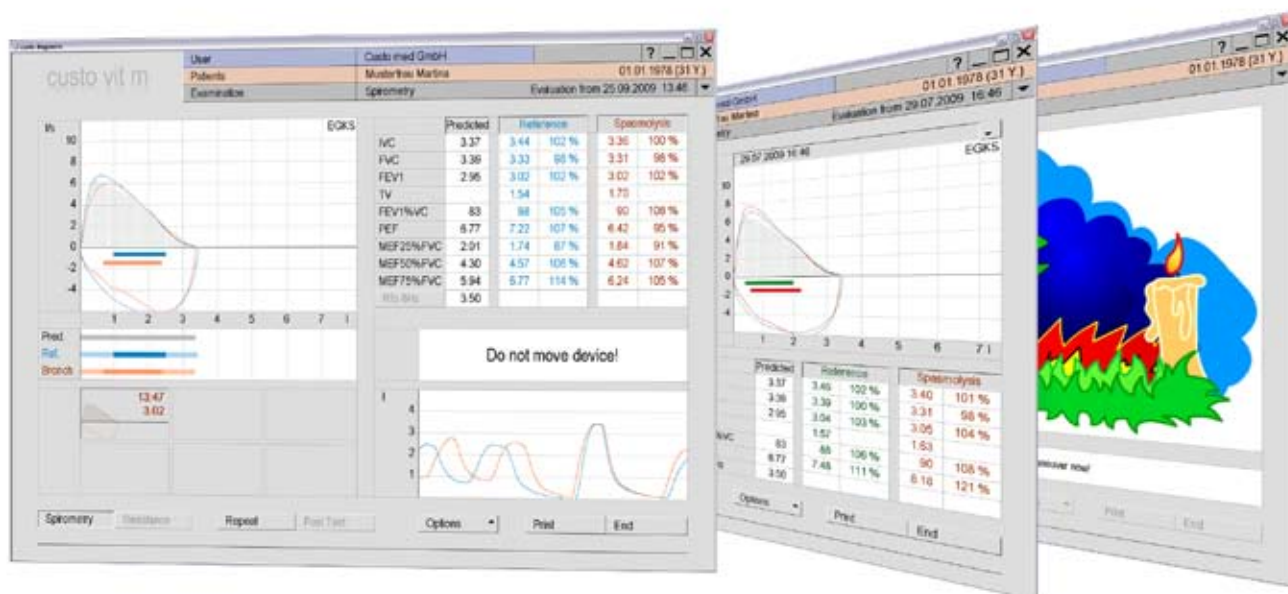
custo vit m

User | Custo med GmbH
Patients | Mustermann Martina | 01.01.1978 (31 Y)
Examination | Spirometry | Evaluation from 25.09.2009 13:46

? _ □ X

l/s
10
8
6
4
2
0
-2
-4
EGKS
1 2 3 4 5 6 7 l

Pred.
Ref.
Broncs

13:47
3.02

| | Predicted | Reference | | Spasmolysis | |
|---|---|---|---|---|---|
| IVC | 3.37 | 3.44 | 102 % | 3.36 | 100 % |
| FVC | 3.36 | 3.33 | 98 % | 3.31 | 98 % |
| FEV1 | 2.96 | 3.02 | 102 % | 3.02 | 102 % |
| TV | | 1.54 | | 1.70 | |
| FEV1%VC | 83 | 88 | 105 % | 90 | 108 % |
| PEF | 6.77 | 7.22 | 107 % | 6.42 | 95 % |
| MEF25%FVC | 2.01 | 1.74 | 87 % | 1.84 | 91 % |
| MEF50%FVC | 4.30 | 4.57 | 106 % | 4.62 | 107 % |
| MEF75%FVC | 5.94 | 6.77 | 114 % | 6.24 | 105 % |
| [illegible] | 3.50 | | | | |

Do not move device!

l
4
3
2
1

Spirometry | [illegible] | Repeat | Post Test | Options | Print | End

? _ □ X
01.01.1978 (31 Y)
Evaluation from 29.07.2009 16:46
29.07.2009 16:46
EGKS
10
8
6
4
2
0
-2
-4
1 2 3 4 5 6 7 l

| Predicted | Reference | | Spasmolysis | |
|---|---|---|---|---|
| 3.37 | 3.46 | 102 % | 3.40 | 101 % |
| 3.36 | 3.39 | 100 % | 3.31 | 98 % |
| 2.95 | 3.04 | 103 % | 3.05 | 104 % |
| | 1.57 | | 1.63 | |
| 83 | 88 | 106 % | 90 | 108 % |
| 6.77 | 7.48 | 111 % | 8.18 | 121 % |
| 3.50 | | | | |

Options | Print | End

? _ □ X
01.01.1978 (31 Y)
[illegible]nover now!
Print | End